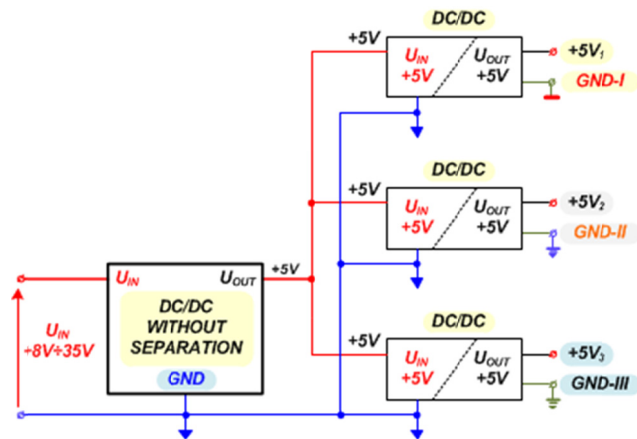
DC/DC
+5V
$U_{IN}$
+5V
$U_{OUT}$
+5V
$+5V_1$
GND-I

DC/DC
+5V
$U_{IN}$
+5V
$U_{OUT}$
+5V
$+5V_2$
GND-II

$U_{IN}$
$U_{OUT}$
+5V
DC/DC WITHOUT SEPARATION
GND

$U_{IN}$
+8V÷35V

DC/DC
+5V
$U_{IN}$
+5V
$U_{OUT}$
+5V
$+5V_3$
GND-III